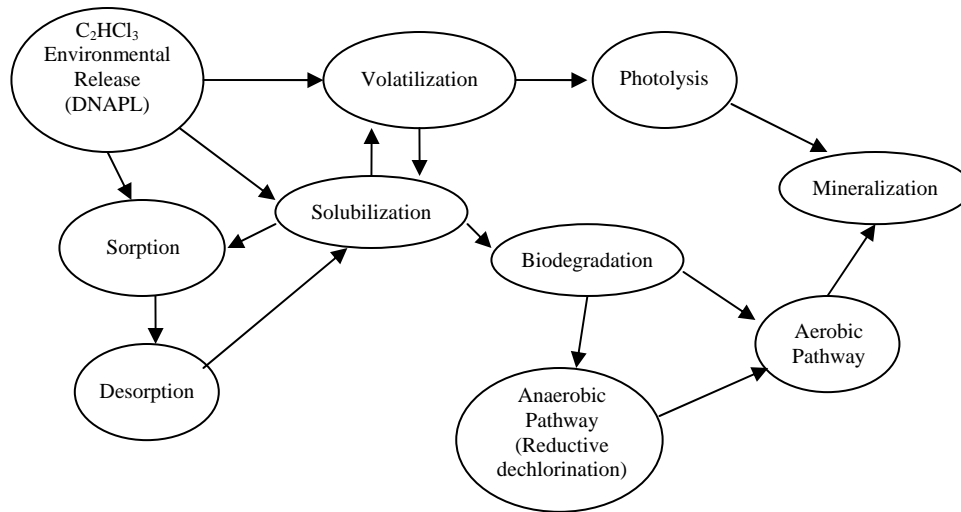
$C_2HCl_3$ Environmental Release (DNAPL)

Volatilization

Photolysis

Mineralization

Solubilization

Sorption

Biodegradation

Desorption

Aerobic Pathway

Anaerobic Pathway (Reductive dechlorination)